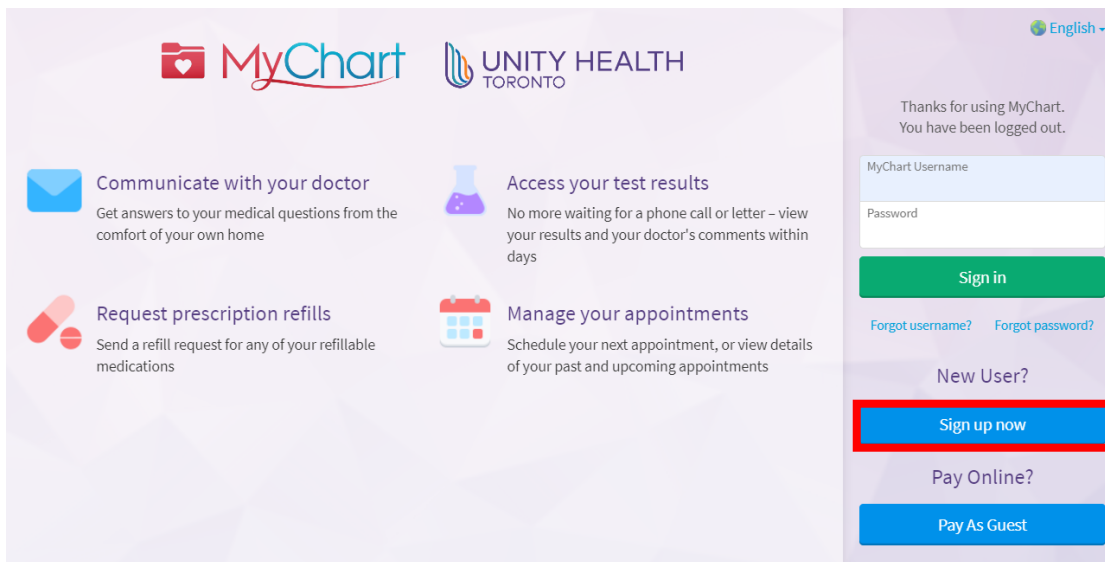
MyChart

UNITY HEALTH
TORONTO

English

Communicate with your doctor
Get answers to your medical questions from the comfort of your own home

Access your test results
No more waiting for a phone call or letter – view your results and your doctor's comments within days

Request prescription refills
Send a refill request for any of your refillable medications

Manage your appointments
Schedule your next appointment, or view details of your past and upcoming appointments

Thanks for using MyChart.
You have been logged out.

MyChart Username

Password

Sign in

Forgot username? Forgot password?

New User?

Sign up now

Pay Online?

Pay As Guest